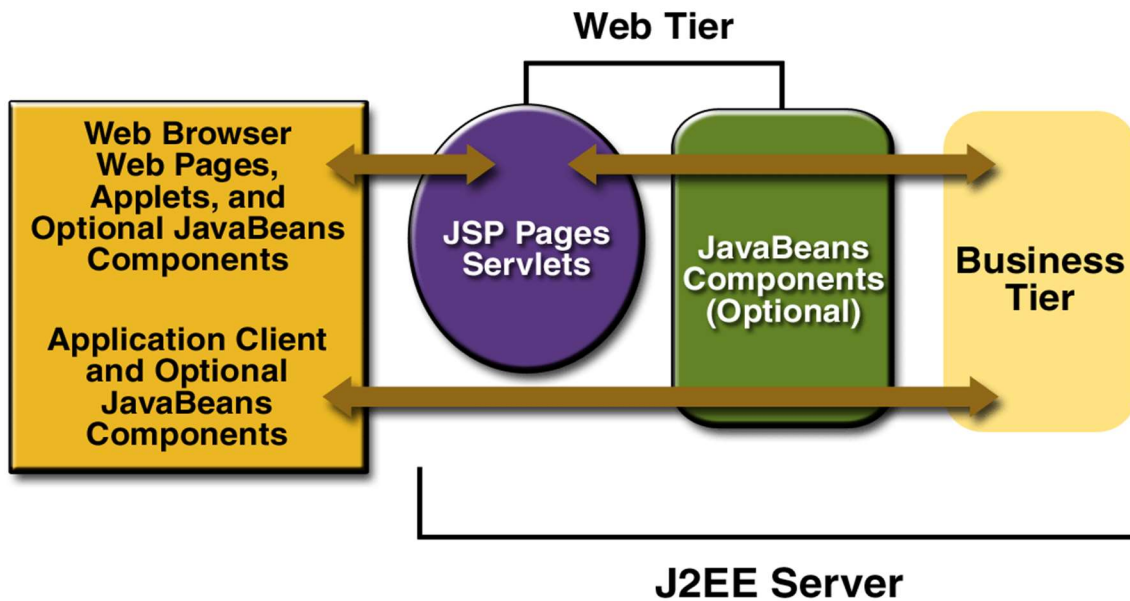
Web Tier

Web Browser
Web Pages,
Applets, and
Optional JavaBeans
Components

Application Client
and Optional
JavaBeans
Components

JSP Pages
Servlets

JavaBeans
Components
(Optional)

Business
Tier

J2EE Server